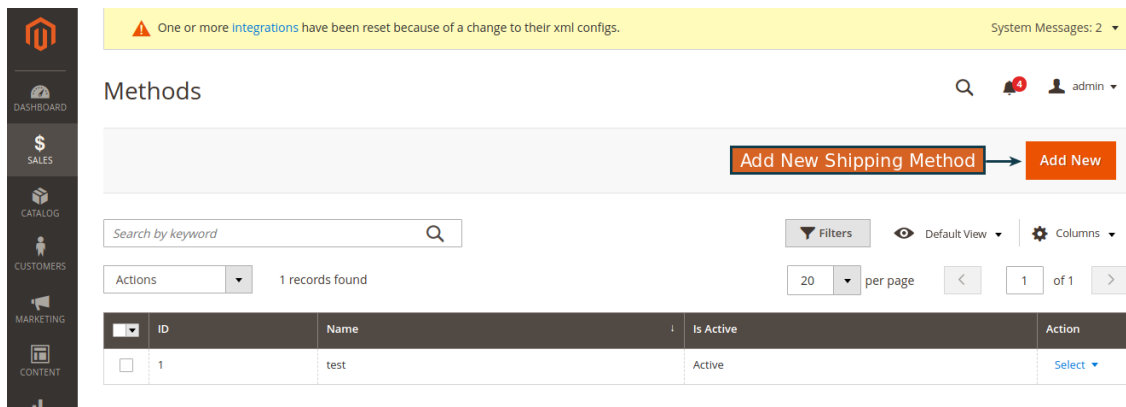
DASHBOARD
SALES
CATALOG
CUSTOMERS
MARKETING
CONTENT

One or more integrations have been reset because of a change to their xml configs.

System Messages: 2

Methods

4

admin

Add New Shipping Method

Add New

Search by keyword

Filters

Default View

Columns

Actions

1 records found

20

per page

1

of 1

| | ID | Name | Is Active | Action |
|---|---|---|---|---|
| | 1 | test | Active | Select |